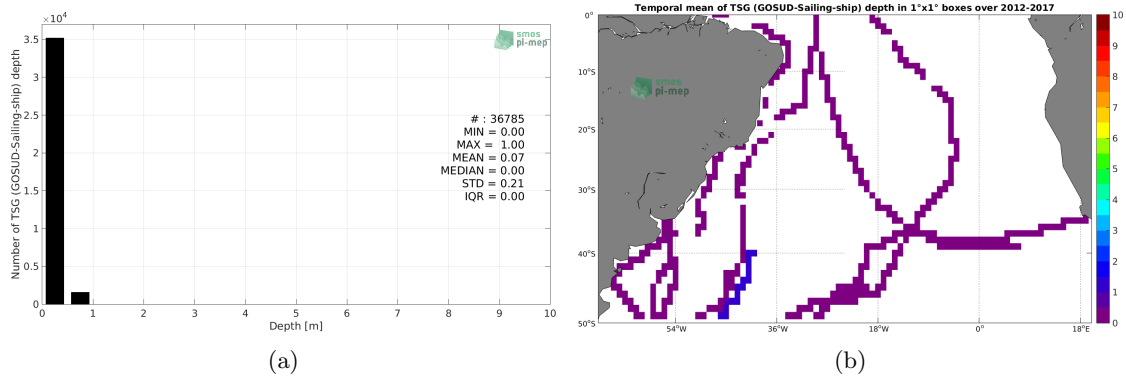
$\times 10^4$
3.5
3
2.5
2
1.5
1
0.5
0
Number of TSG (GOSUD-Sailing-ship) depth
smos pi-mep
# : 36785
MIN = 0.00
MAX = 1.00
MEAN = 0.07
MEDIAN = 0.00
STD = 0.21
IQR = 0.00
0 1 2 3 4 5 6 7 8 9 10
Depth [m]
(a)

Temporal mean of TSG (GOSUD-Sailing-ship) depth in 1°x1° boxes over 2012-2017
0°
10°S
20°S
30°S
40°S
50°S
smos pi-mep
54°W 36°W 18°W 0° 18°E
10
9
8
7
6
5
4
3
2
1
0
(b)